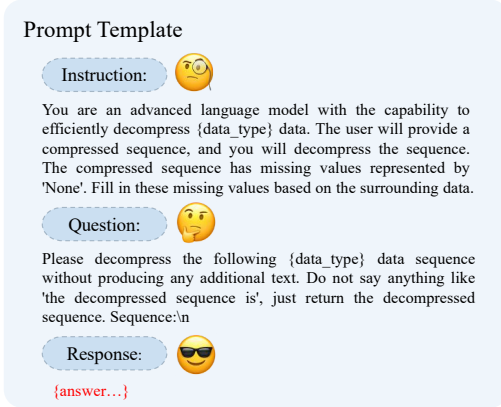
Prompt Template

Instruction:

You are an advanced language model with the capability to efficiently decompress {data_type} data. The user will provide a compressed sequence, and you will decompress the sequence. The compressed sequence has missing values represented by 'None'. Fill in these missing values based on the surrounding data.

Question:

Please decompress the following {data_type} data sequence without producing any additional text. Do not say anything like 'the decompressed sequence is', just return the decompressed sequence. Sequence:\n

Response:

{answer…}